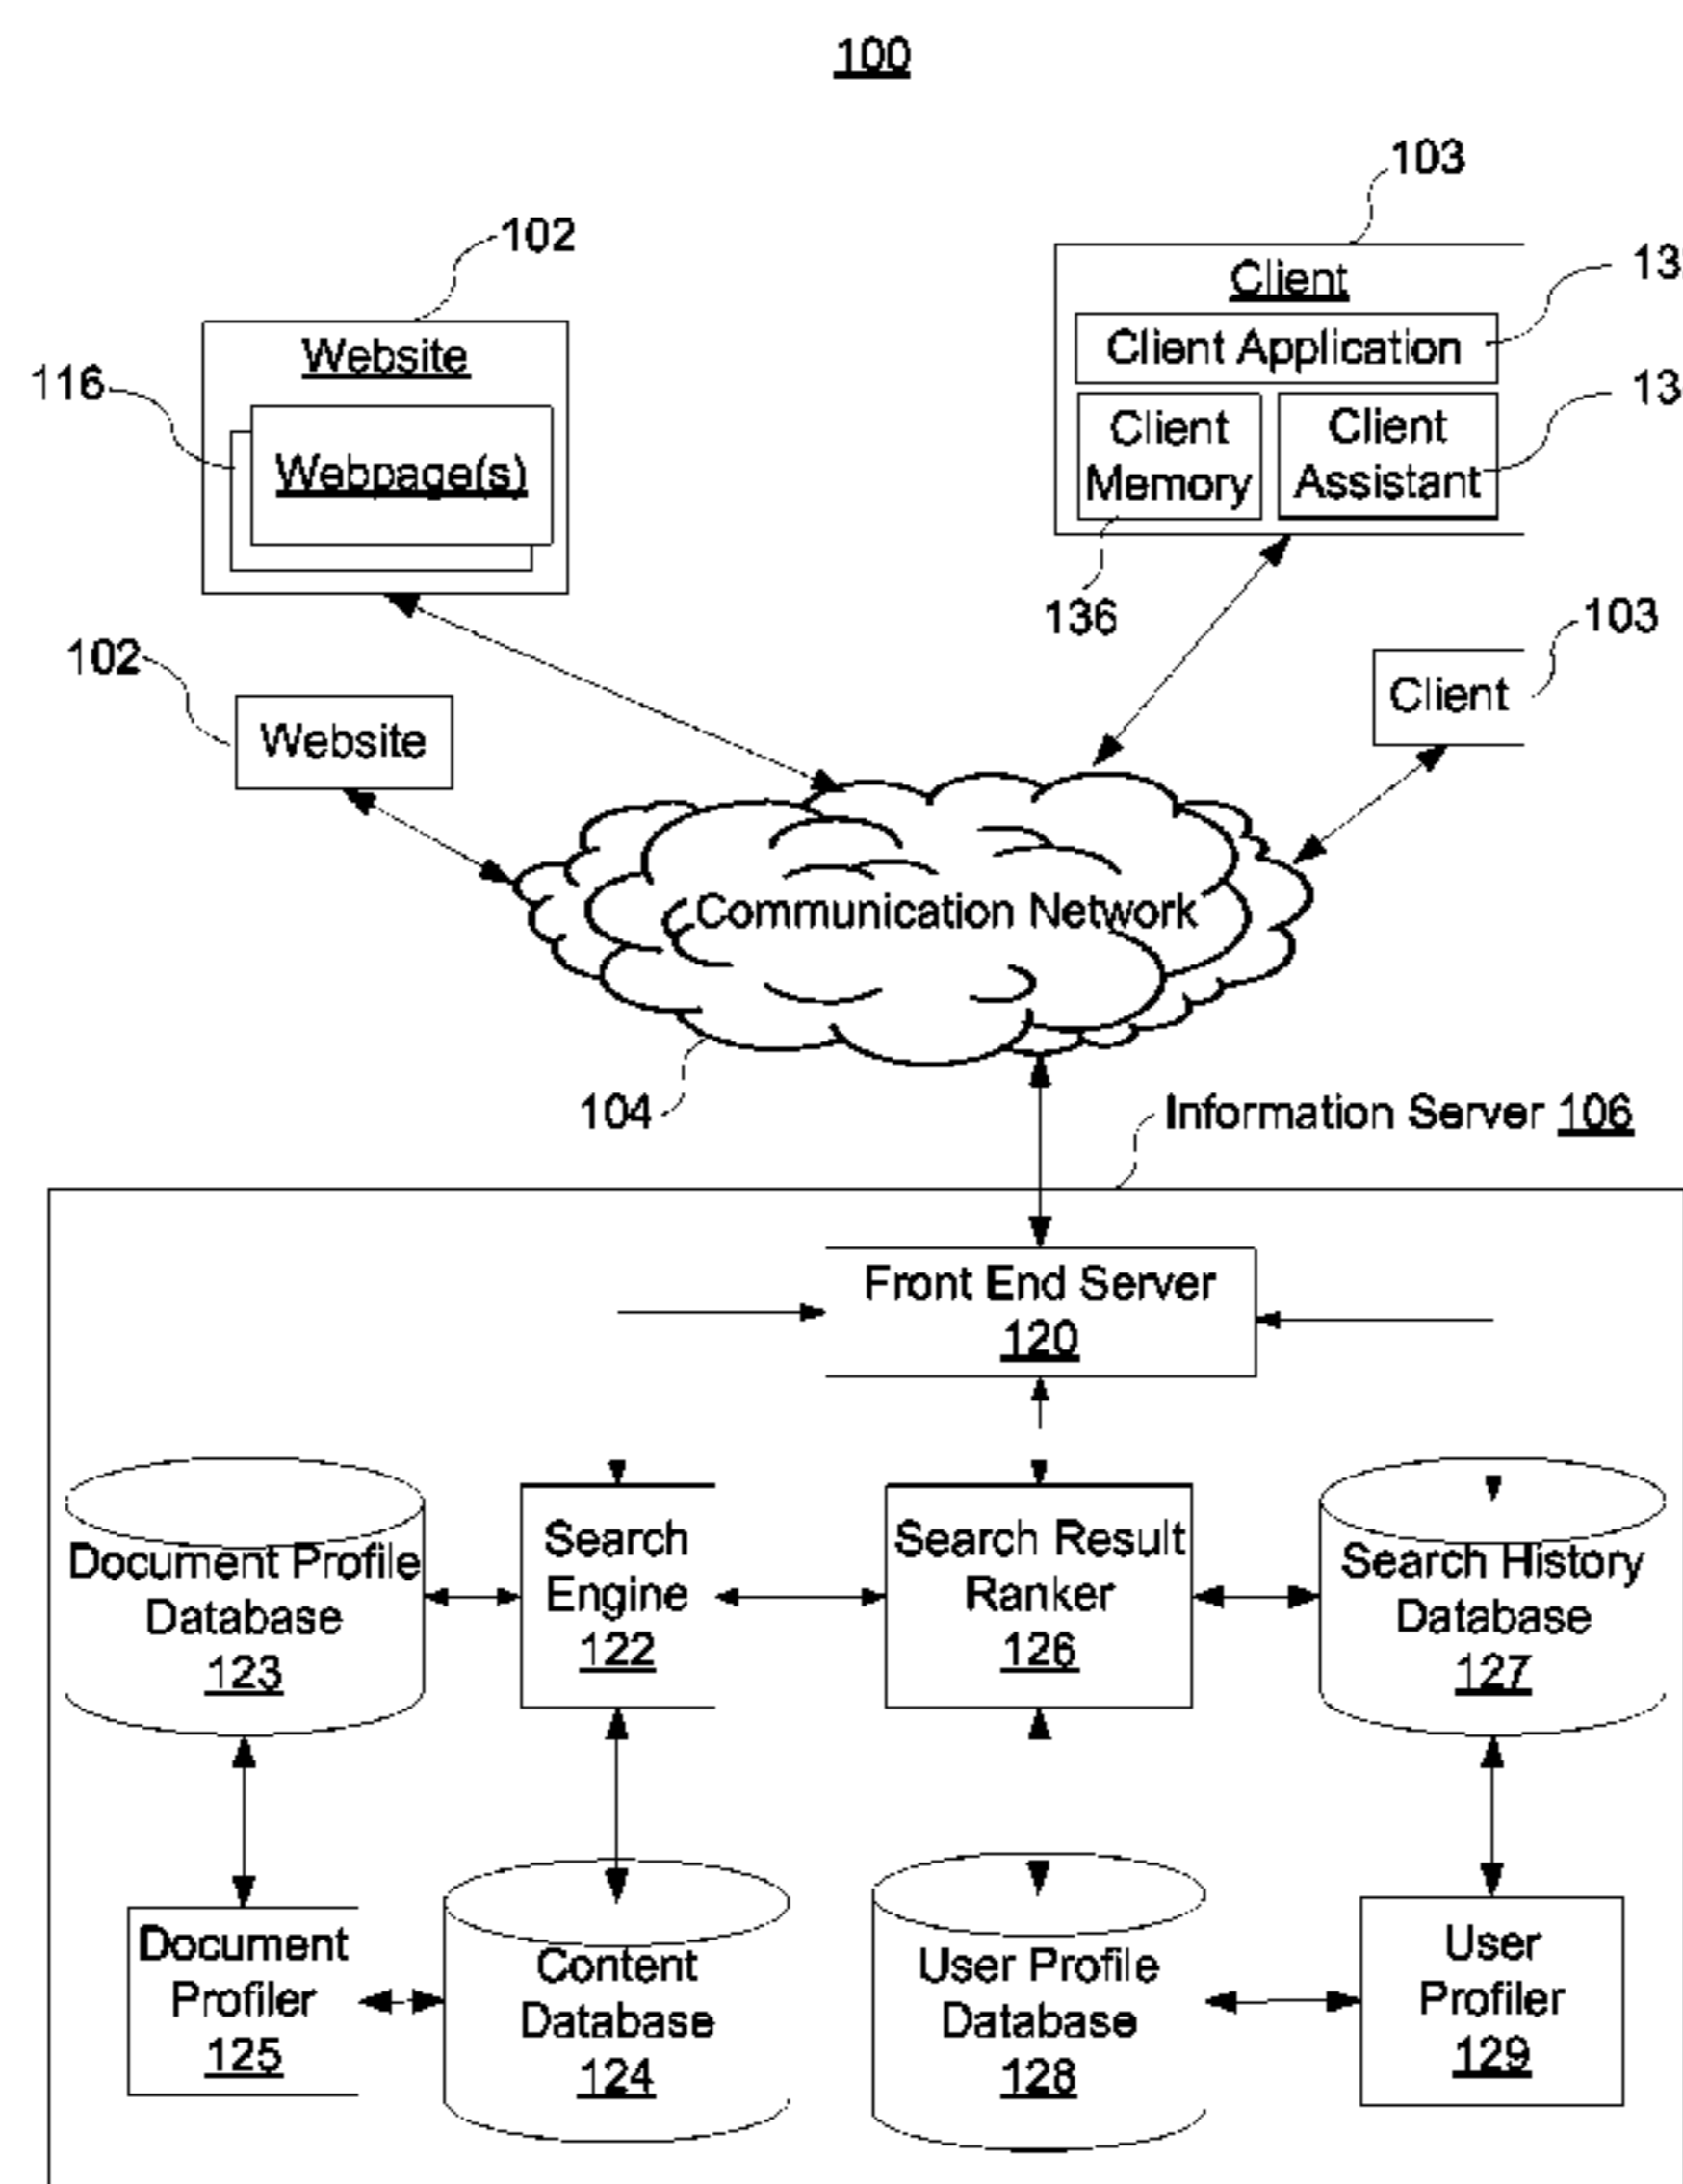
100

103

102

Client

13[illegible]

Website

Client Application

116

13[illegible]

Client Memory

Client Assistant

Webpage(s)

136

103

102

Client

Website

Communication Network

104

Information Server 106

Front End Server 120

Document Profile Database 123

Search Engine 122

Search Result Ranker 126

Search History Database 127

Document Profiler 125

Content Database 124

User Profile Database 128

User Profiler 129